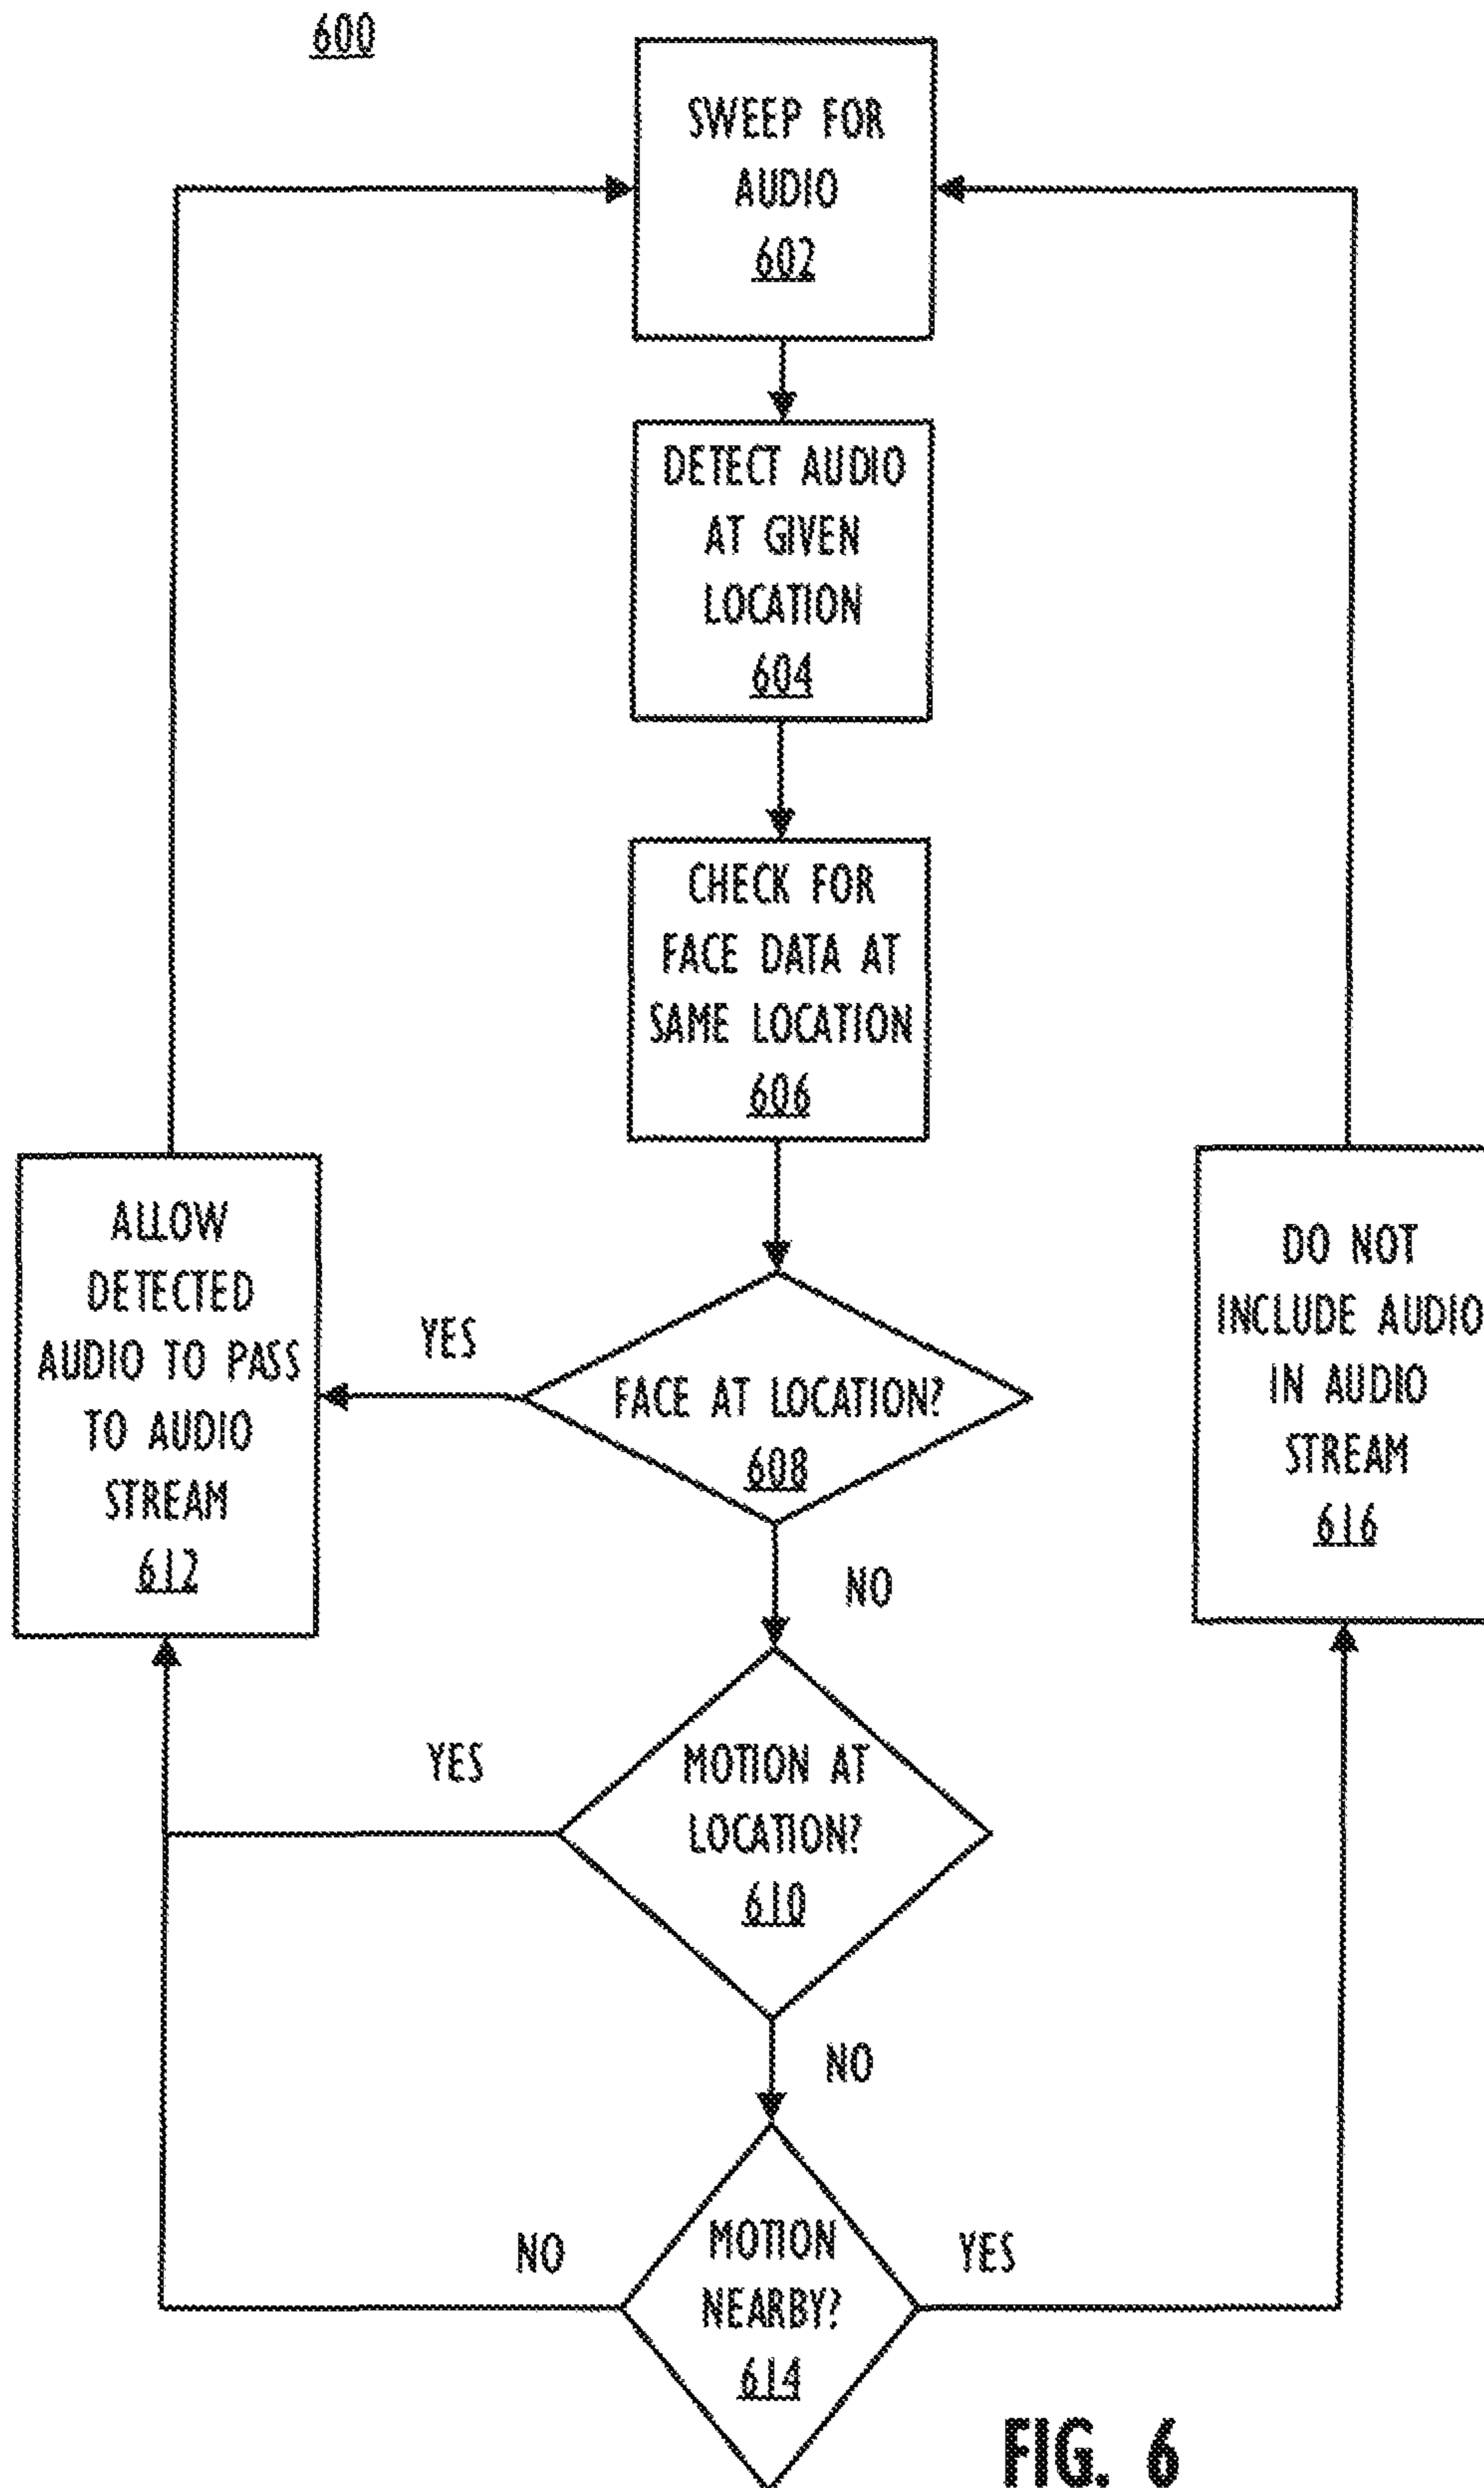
600

SWEEP FOR AUDIO 602

DETECT AUDIO AT GIVEN LOCATION 604

CHECK FOR FACE DATA AT SAME LOCATION 606

ALLOW DETECTED AUDIO TO PASS TO AUDIO STREAM 612

YES

FACE AT LOCATION? 608

DO NOT INCLUDE AUDIO IN AUDIO STREAM 616

NO

YES

MOTION AT LOCATION? 610

NO

NO

MOTION NEARBY? 614

YES

FIG. 6